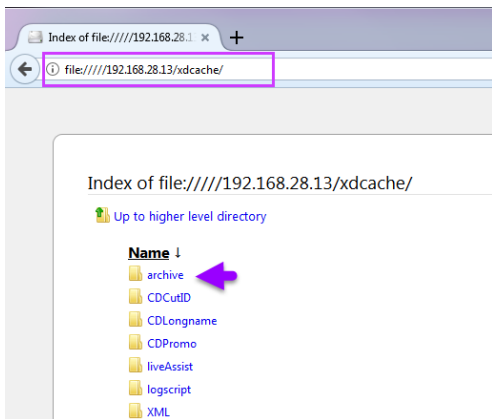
Index of file://///192.168.28.1 ×
+
file://///192.168.28.13/xdcache/

Index of file://///192.168.28.13/xdcache/

Up to higher level directory

Name ↓

archive
CDCutID
CDLongname
CDPromo
liveAssist
logscript
XML